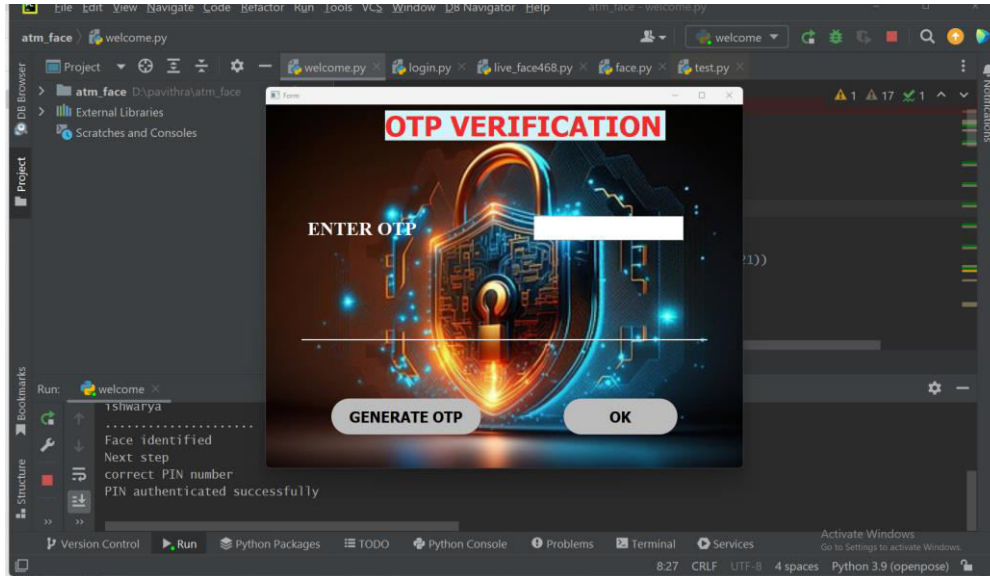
File Edit View Navigate Code Refactor Run Tools VCS Window DB Navigator Help atm_face - welcome.py

atm_face welcome.py

welcome

Project

welcome.py login.py live_face468.py face.py test.py

atm_face D:\pavithra\atm_face
External Libraries
Scratches and Consoles

DB Browser
Project
Bookmarks
Structure
Notifications

Form

OTP VERIFICATION

ENTER OTP

GENERATE OTP

OK

21))

Run: welcome

ishwarya
......................
Face identified
Next step
correct PIN number
PIN authenticated successfully

Version Control Run Python Packages TODO Python Console Problems Terminal Services

Activate Windows
Go to Settings to activate Windows.

8:27 CRLF UTF-8 4 spaces Python 3.9 (openpose)